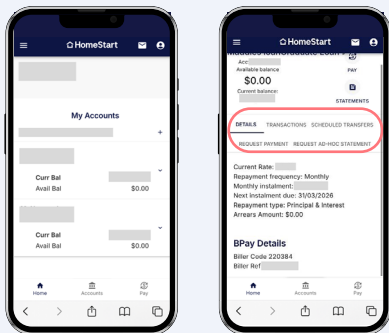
HomeStart

My Accounts

Curr Bal
Avail Bal $0.00

Curr Bal
Avail Bal $0.00

Home Accounts Pay

HomeStart

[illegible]

Acc

Available balance

$0.00

Current balance:

PAY

STATEMENTS

DETAILS TRANSACTIONS SCHEDULED TRANSFERS

REQUEST PAYMENT REQUEST AD-HOC STATEMENT

Current Rate:
Repayment frequency: Monthly
Monthly instalment:
Next Instalment due: 31/03/2026
Repayment type: Principal & Interest
Arrears Amount: $0.00

BPay Details

Biller Code 220384
Biller Ref

Home Accounts Pay